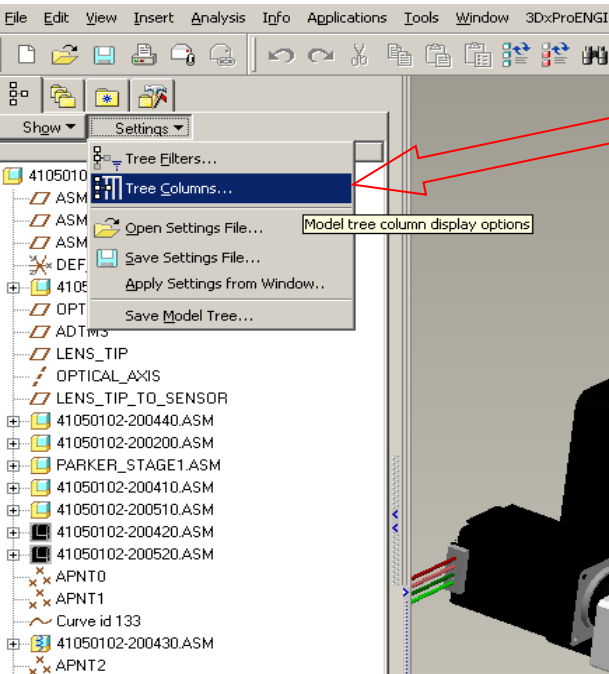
File Edit View Insert Analysis Info Applications Tools Window 3DxProENGI

Show ▾ Settings ▾

Tree Filters...
Tree Columns...
Open Settings File...
Save Settings File...
Apply Settings from Window...
Save Model Tree...

Model tree column display options

41050102
ASM
ASM
ASM
DEF
4105
OPT
ADTM3
LENS_TIP
OPTICAL_AXIS
LENS_TIP_TO_SENSOR
41050102-200440.ASM
41050102-200200.ASM
PARKER_STAGE1.ASM
41050102-200410.ASM
41050102-200510.ASM
41050102-200420.ASM
41050102-200520.ASM
APNT0
APNT1
Curve id 133
41050102-200430.ASM
APNT2